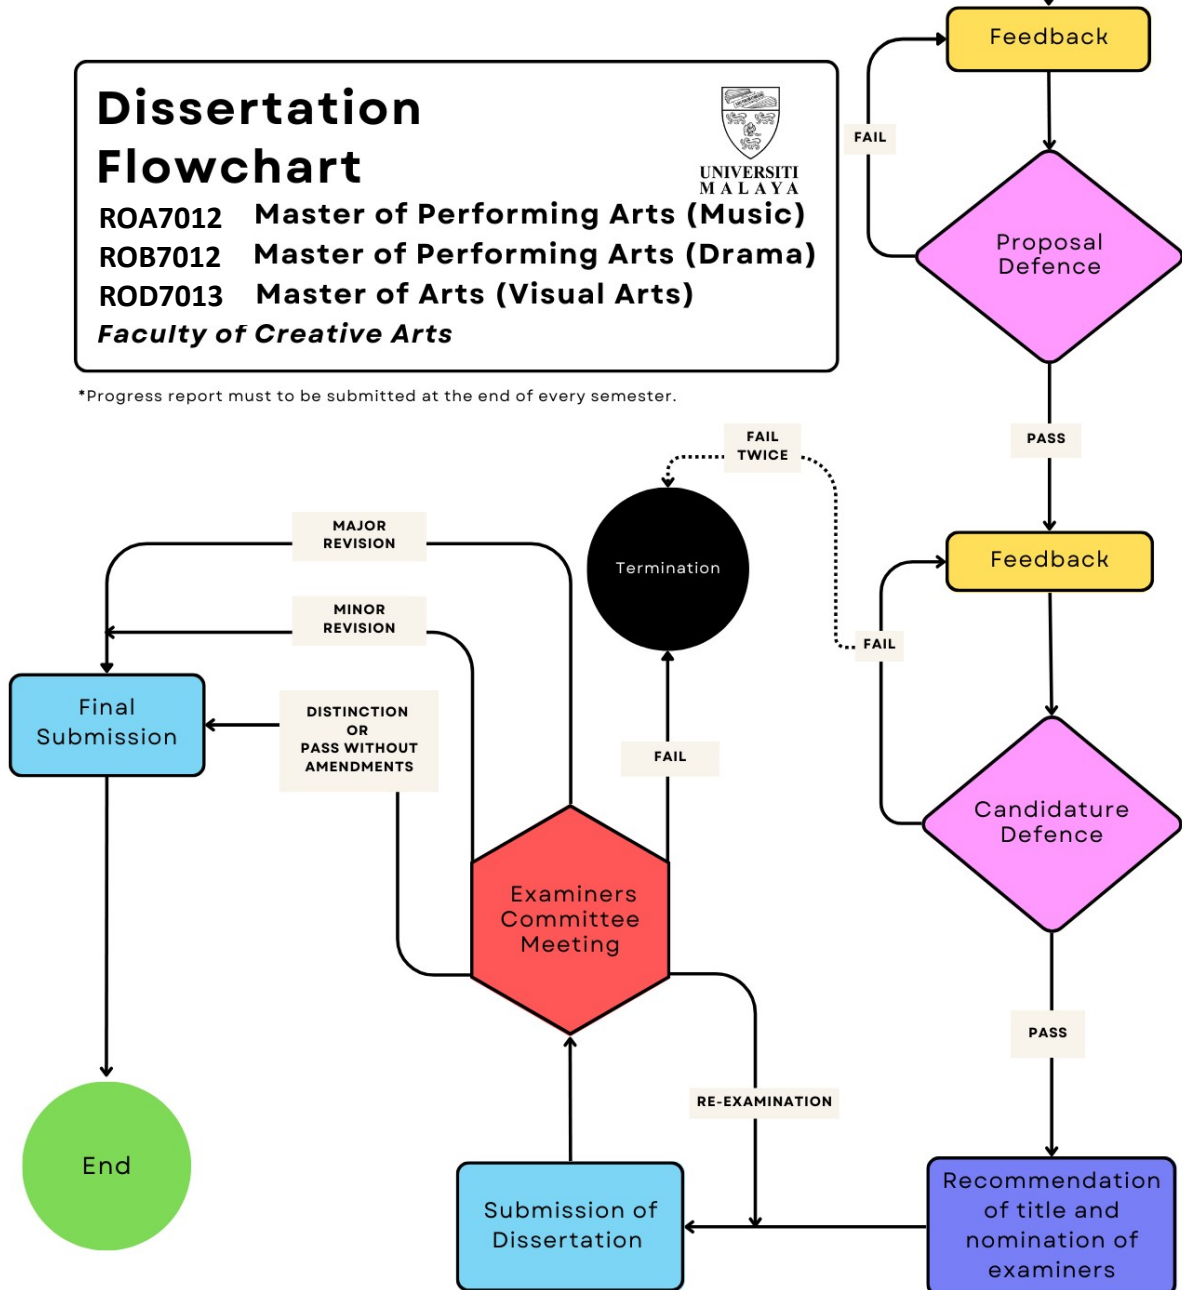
Dissertation Flowchart

UNIVERSITI MALAYA

ROA7012 Master of Performing Arts (Music)
ROB7012 Master of Performing Arts (Drama)
ROD7013 Master of Arts (Visual Arts)
Faculty of Creative Arts

*Progress report must to be submitted at the end of every semester.

Feedback

FAIL

Proposal Defence

PASS

Feedback

FAIL

Candidature Defence

PASS

Recommendation of title and nomination of examiners

Submission of Dissertation

RE-EXAMINATION

Examiners Committee Meeting

FAIL

Termination

FAIL TWICE

MAJOR REVISION

MINOR REVISION

DISTINCTION OR PASS WITHOUT AMENDMENTS

Final Submission

End